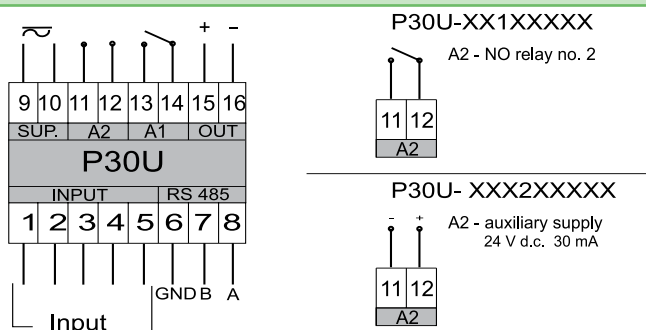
~ + –

9 10 11 12 13 14 15 16

SUP. A2 A1 OUT

P30U

INPUT RS 485

1 2 3 4 5 6 7 8

GND B A

Input

P30U-XX1XXXXX

A2 - NO relay no. 2

11 12

A2

P30U- XXX2XXXXX

- +

A2 - auxiliary supply 24 V d.c. 30 mA

11 12

A2